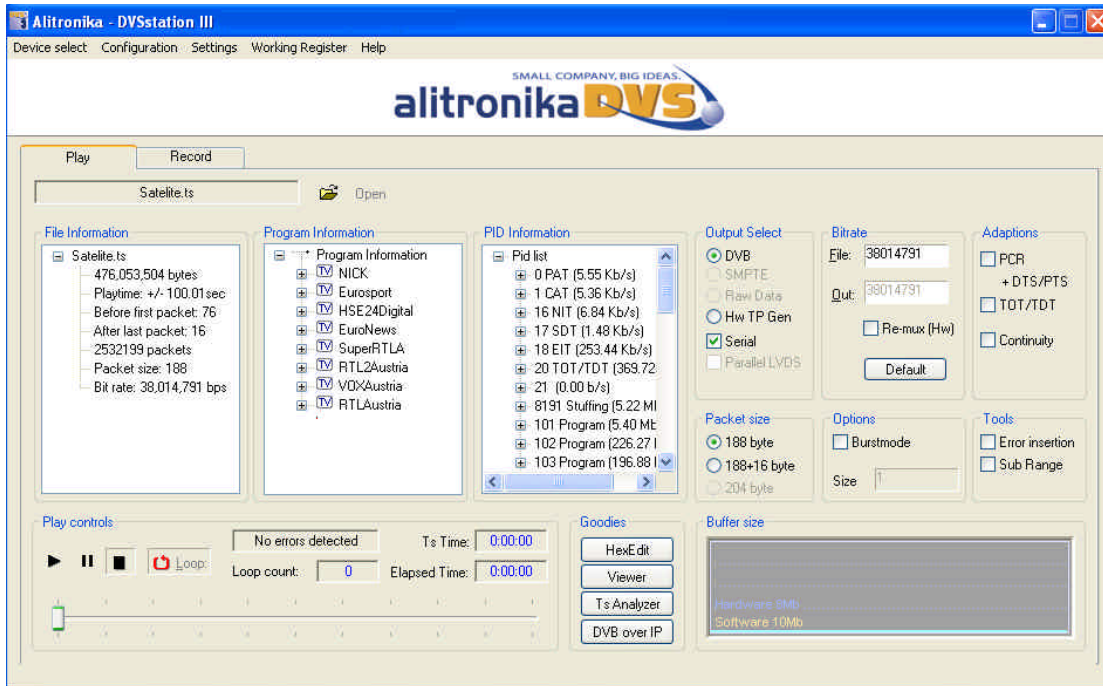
Alitronika - DVSstation III

Device select Configuration Settings Working Register Help

SMALL COMPANY, BIG IDEAS.
alitronika DVS

Play Record

Satelite.ts Open

File Information
Satelite.ts
476,053,504 bytes
Playtime: +/- 100.01sec
Before first packet: 76
After last packet: 16
2532199 packets
Packet size: 188
Bit rate: 38,014,791 bps

Program Information
Program Information
TV NICK
TV Eurosport
TV HSE24Digital
TV EuroNews
TV SuperRTLA
TV RTL2Austria
TV VOXAustria
TV RTLAustria

PID Information
Pid list
0 PAT (5.55 Kb/s)
1 CAT (5.36 Kb/s)
16 NIT (6.84 Kb/s)
17 SDT (1.48 Kb/s)
18 EIT (253.44 Kb/s)
20 TOT/TDT (369.72
21 (0.00 b/s)
8191 Stuffing (5.22 Ml
101 Program (5.40 Mb
102 Program (226.27 l
103 Program (196.88 l

Output Select
DVB
SMPTE
Raw Data
Hw TP Gen
Serial
Parallel LVDS

Bitrate
File: 38014791
Out: 38014791
Re-mux (Hw)
Default

Adaptions
PCR
+ DTS/PTS
TOT/TDT
Continuity

Packet size
188 byte
188+16 byte
204 byte

Options
Burstmode
Size 1

Tools
Error insertion
Sub Range

Play controls
Loop
No errors detected
Loop count: 0
Ts Time: 0:00:00
Elapsed Time: 0:00:00

Goodies
HexEdit
Viewer
Ts Analyzer
DVB over IP

Buffer size
Hardware 8Mb
Software 10Mb